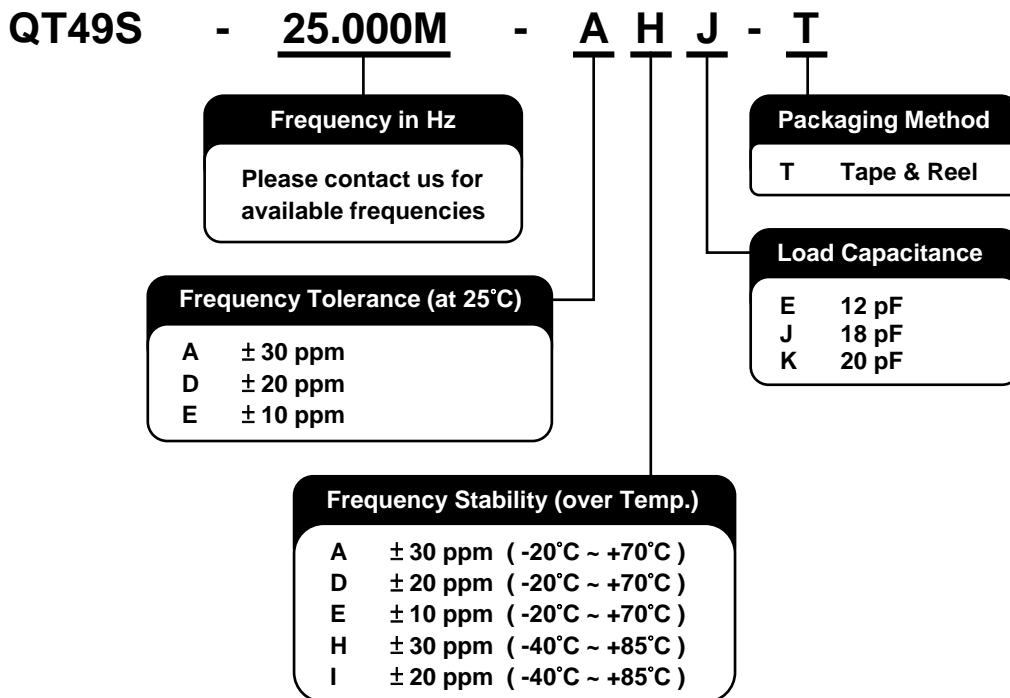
QT49S - 25.000M - A H J - T

Frequency in Hz

Please contact us for available frequencies

Packaging Method

T Tape & Reel

Load Capacitance

E 12 pF
J 18 pF
K 20 pF

Frequency Tolerance (at 25˚C)

A ± 30 ppm
D ± 20 ppm
E ± 10 ppm

Frequency Stability (over Temp.)

A ± 30 ppm ( -20˚C ~ +70˚C )
D ± 20 ppm ( -20˚C ~ +70˚C )
E ± 10 ppm ( -20˚C ~ +70˚C )
H ± 30 ppm ( -40˚C ~ +85˚C )
I ± 20 ppm ( -40˚C ~ +85˚C )